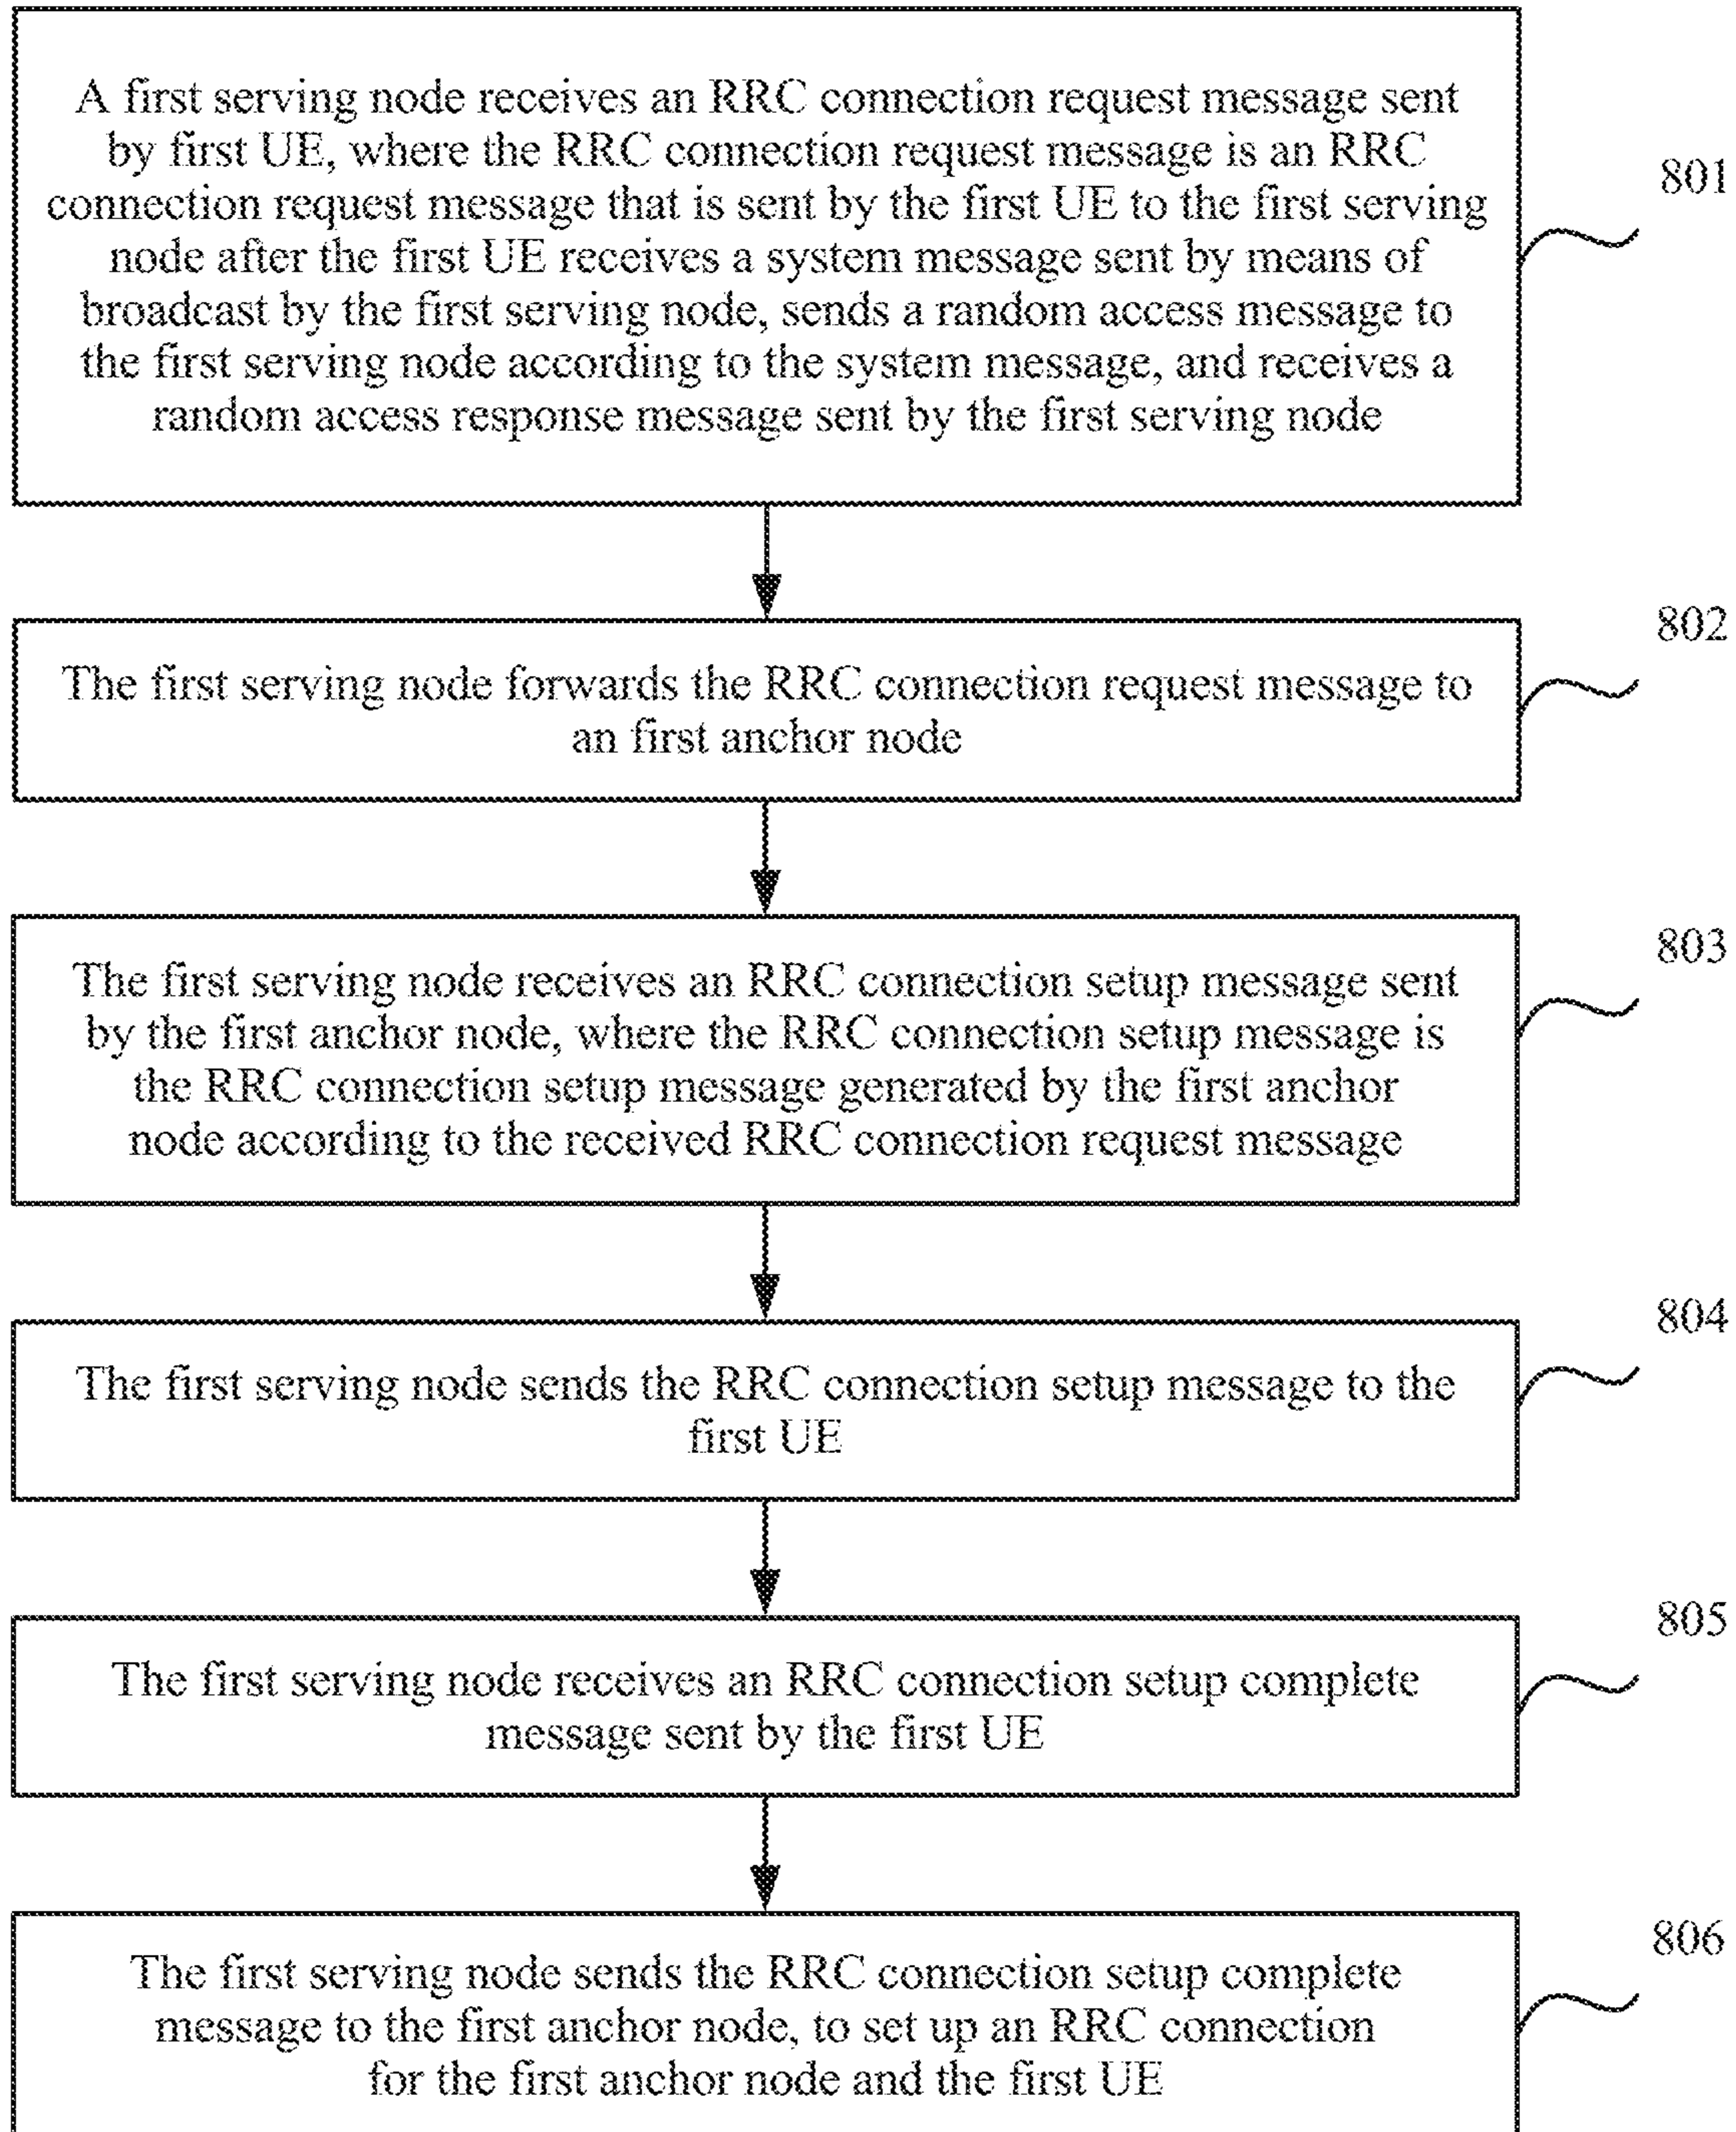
A first serving node receives an RRC connection request message sent by first UE, where the RRC connection request message is an RRC connection request message that is sent by the first UE to the first serving node after the first UE receives a system message sent by means of broadcast by the first serving node, sends a random access message to the first serving node according to the system message, and receives a random access response message sent by the first serving node

801

802

The first serving node forwards the RRC connection request message to an first anchor node

803

The first serving node receives an RRC connection setup message sent by the first anchor node, where the RRC connection setup message is the RRC connection setup message generated by the first anchor node according to the received RRC connection request message

804

The first serving node sends the RRC connection setup message to the first UE

805

The first serving node receives an RRC connection setup complete message sent by the first UE

806

The first serving node sends the RRC connection setup complete message to the first anchor node, to set up an RRC connection for the first anchor node and the first UE